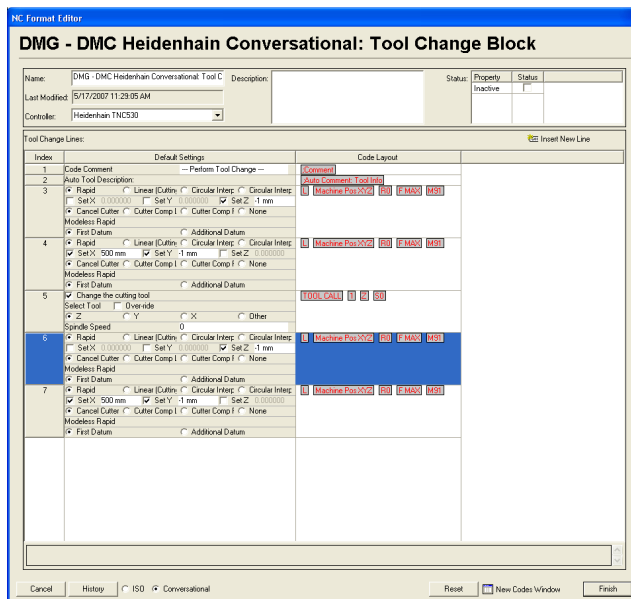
NC Format Editor

DMG - DMC Heidenhain Conversational: Tool Change Block

Name: DMG - DMC Heidenhain Conversational: Tool C
Description:
Status:
Last Modified: 5/17/2007 11:29:05 AM
Controller: Heidenhain TNC530

| Property | Status |
|---|---|
| Inactive | |

Tool Change Lines:
Insert New Line

| Index | Default Settings | Code Layout |
|---|---|---|
| 1 | Code Comment --- Perform Tool Change --- | Comment |
| 2 | Auto Tool Description: | Auto Comment: Tool Info |
| 3 | Rapid, Linear (Cuttin, Circular Interp, Circular Interp; Set X 0.000000, Set Y 0.000000, Set Z -1 mm; Cancel Cutter, Cutter Comp L, Cutter Comp R, None; Modeless Rapid; First Datum, Additional Datum | L Machine Pos XYZ R0 F MAX M91 |
| 4 | Rapid, Linear (Cuttin, Circular Interp, Circular Interp; Set X 500 mm, Set Y -1 mm, Set Z 0.000000; Cancel Cutter, Cutter Comp L, Cutter Comp R, None; Modeless Rapid; First Datum, Additional Datum | L Machine Pos XYZ R0 F MAX M91 |
| 5 | Change the cutting tool; Select Tool, Over-ride; Z, Y, X, Other; Spindle Speed 0 | TOOL CALL 1 Z S0 |
| 6 | Rapid, Linear (Cuttin, Circular Interp, Circular Interp; Set X 0.000000, Set Y 0.000000, Set Z -1 mm; Cancel Cutter, Cutter Comp L, Cutter Comp R, None; Modeless Rapid; First Datum, Additional Datum | L Machine Pos XYZ R0 F MAX M91 |
| 7 | Rapid, Linear (Cuttin, Circular Interp, Circular Interp; Set X 500 mm, Set Y -1 mm, Set Z 0.000000; Cancel Cutter, Cutter Comp L, Cutter Comp R, None; Modeless Rapid; First Datum, Additional Datum | L Machine Pos XYZ R0 F MAX M91 |

Cancel History ISO Conversational Reset New Codes Window Finish